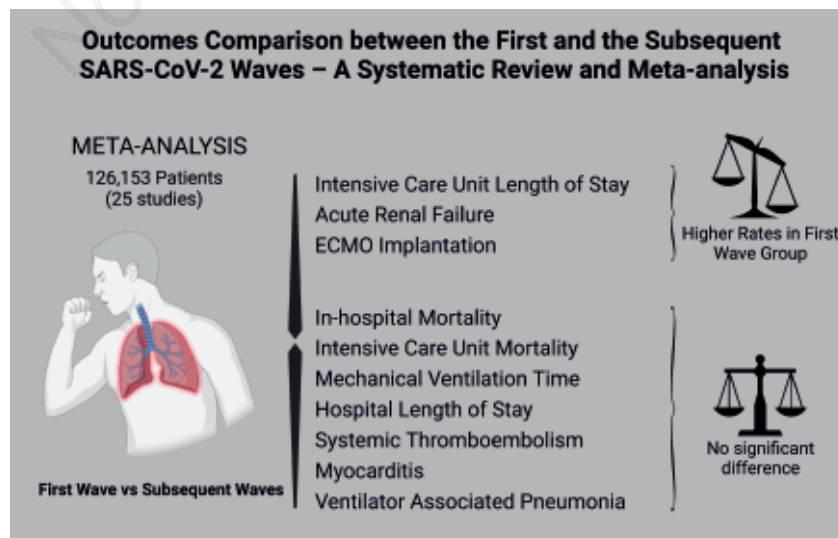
Outcomes Comparison between the First and the Subsequent SARS-CoV-2 Waves – A Systematic Review and Meta-analysis

META-ANALYSIS
126,153 Patients
(25 studies)

Intensive Care Unit Length of Stay
Acute Renal Failure
ECMO Implantation

Higher Rates in First Wave Group

In-hospital Mortality
Intensive Care Unit Mortality
Mechanical Ventilation Time
Hospital Length of Stay
Systemic Thromboembolism
Myocarditis
Ventilator Associated Pneumonia

No significant difference

First Wave vs Subsequent Waves